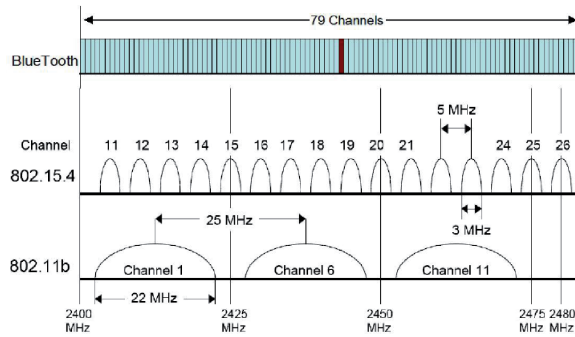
79 Channels

BlueTooth

Channel 11 12 13 14 15 16 17 18 19 20 21 24 25 26

5 MHz

802.15.4

3 MHz

25 MHz

802.11b

Channel 1

Channel 6

Channel 11

22 MHz

2400 MHz

2425 MHz

2450 MHz

2475 MHz

2480 MHz